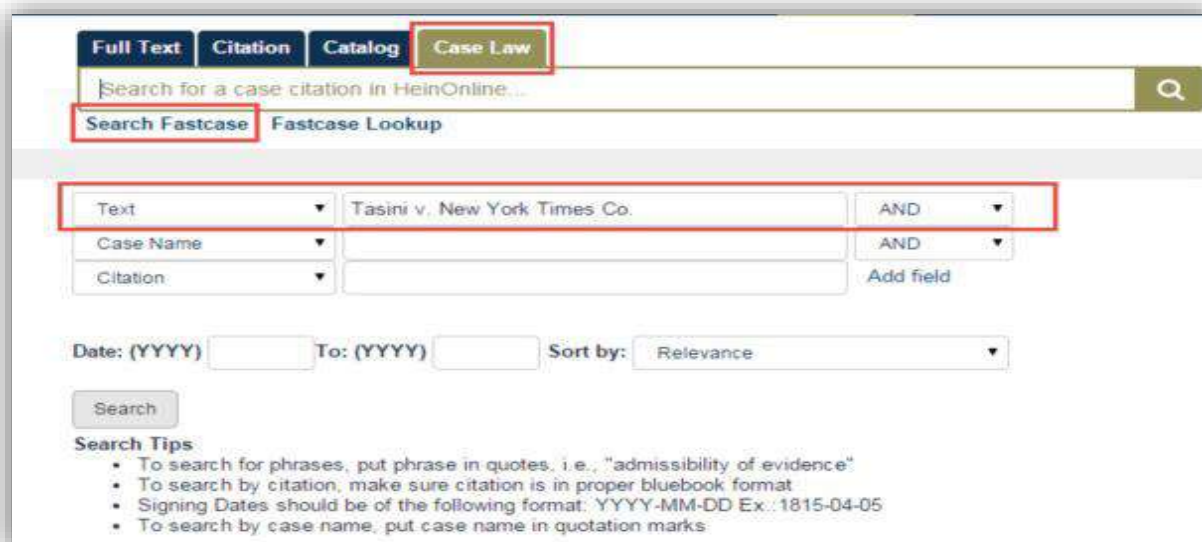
Full Text Citation Catalog Case Law

Search for a case citation in HeinOnline...

Search Fastcase Fastcase Lookup

| Text | Tasini v. New York Times Co. | AND |
|---|---|---|
| Case Name | | AND |
| Citation | | Add field |

Date: (YYYY) To: (YYYY) Sort by: Relevance

Search

Search Tips
- To search for phrases, put phrase in quotes, i.e., "admissibility of evidence"
- To search by citation, make sure citation is in proper bluebook format
- Signing Dates should be of the following format: YYYY-MM-DD Ex.:1815-04-05
- To search by case name, put case name in quotation marks